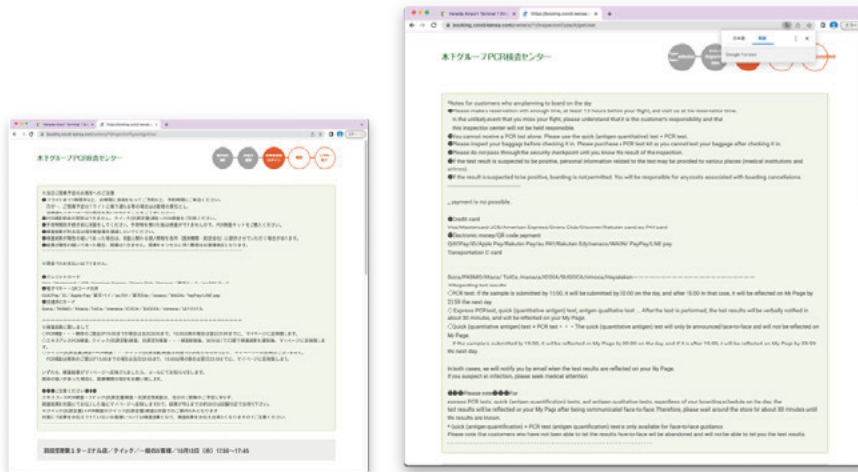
木下グループPCR検査センター

*Notes for customers who are planning to board on the day
●Please make a reservation with enough time, at least 1.5 hours before your flight, and visit us at the reservation time.
In the unlikely event that you miss your flight, please understand that it is the customer's responsibility and that this inspection center will not be held responsible.
●You cannot receive a PCR test alone. Please use the quick (antigen quantitative) test + PCR test.
●Please inspect your baggage before checking it in. Please purchase a PCR test kit as you cannot test your baggage after checking it in.
●Please do not pass through the security checkpoint until you know the result of the inspection.
●If the test result is suspected to be positive, personal information related to the test may be provided to various places (medical institutions and airlines).
●If the result is suspected to be positive, boarding is not permitted. You will be responsible for any costs associated with boarding cancellations.

_payment is not possible.

●Credit card
Visa/Mastercard/JCB/American Express/Diners Club/Discover/Rakuten card/au PAY card
●Electronic money/QR code payment
QUOPay/iD/Apple Pay/Rakuten Pay/au PAY/Rakuten Edy/nanaco/WAON/ PayPay/LINE pay
Transportation IC card

Suica/PASMO/Kitaca/ TolCa /manaca/ICOCA/SUGOCA/nimoca/Hayakaken
*Regarding test results
○PCR test: If the sample is submitted by 11:00, it will be submitted by 22:00 on the day, and after 15:00 in that case, it will be reflected on My Page by 22:59 the next day.
○Express PCR test, quick (quantitative antigen) test, antigen qualitative test ... After the test is performed, the test results will be verbally notified in about 30 minutes, and will be reflected on your My Page.
○Quick (quantitative antigen) test + PCR test ・・・ The quick (quantitative antigen) test will only be announced face-to-face and will not be reflected on My Page.
If the sample is submitted by 15:00, it will be reflected on My Page by 09:00 on the day, and if it is after 15:00, it will be reflected on My Page by 09:59 the next day.

In both cases, we will notify you by email when the test results are reflected on your My Page.
If you suspect an infection, please seek medical attention.

●●●Please note●●●For
express PCR tests, quick (antigen quantitative) tests, and antigen qualitative tests, regardless of your boarding schedule on the day, the test results will be reflected on your My Page after being communicated face-to-face.Therefore, please wait around the store for about 30 minutes until the results are known.
* Quick (antigen quantification) + PCR test (antigen quantification) test is only available for face-to-face guidance
Please note that customers who have not been able to tell the results face-to-face will be abandoned and will not be able to tell you the test results.

羽田空港第1ターミナル店／クイック／一般向け新規／10月13日（木）17:30〜17:45